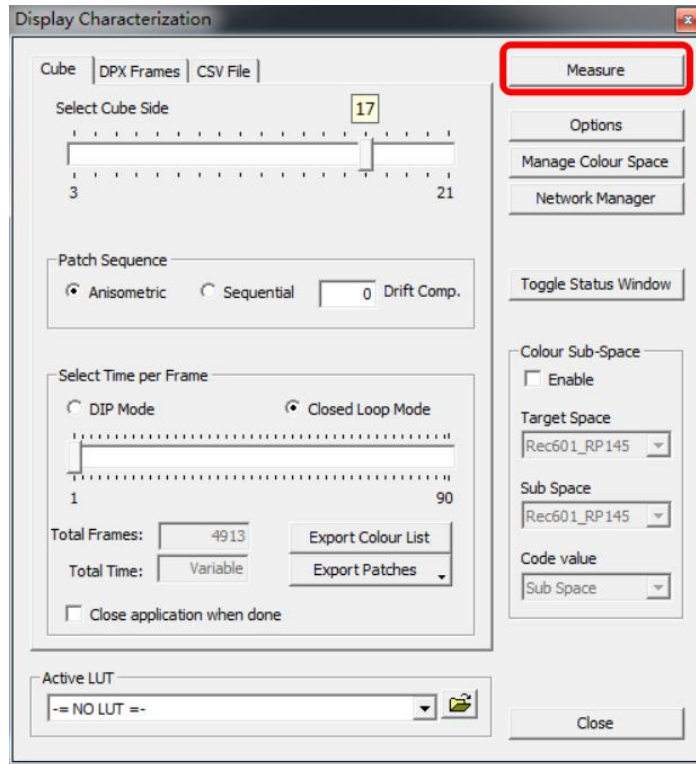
Display Characterization

Cube
DPX Frames
CSV File

Select Cube Side
17
3
21

Patch Sequence
Anisometric
Sequential
0
Drift Comp.

Select Time per Frame
DIP Mode
Closed Loop Mode
1
90

Total Frames:
4913
Total Time:
Variable
Export Colour List
Export Patches

Close application when done

Active LUT
-= NO LUT =-

Measure
Options
Manage Colour Space
Network Manager
Toggle Status Window

Colour Sub-Space
Enable
Target Space
Rec601_RP145
Sub Space
Rec601_RP145
Code value
Sub Space

Close